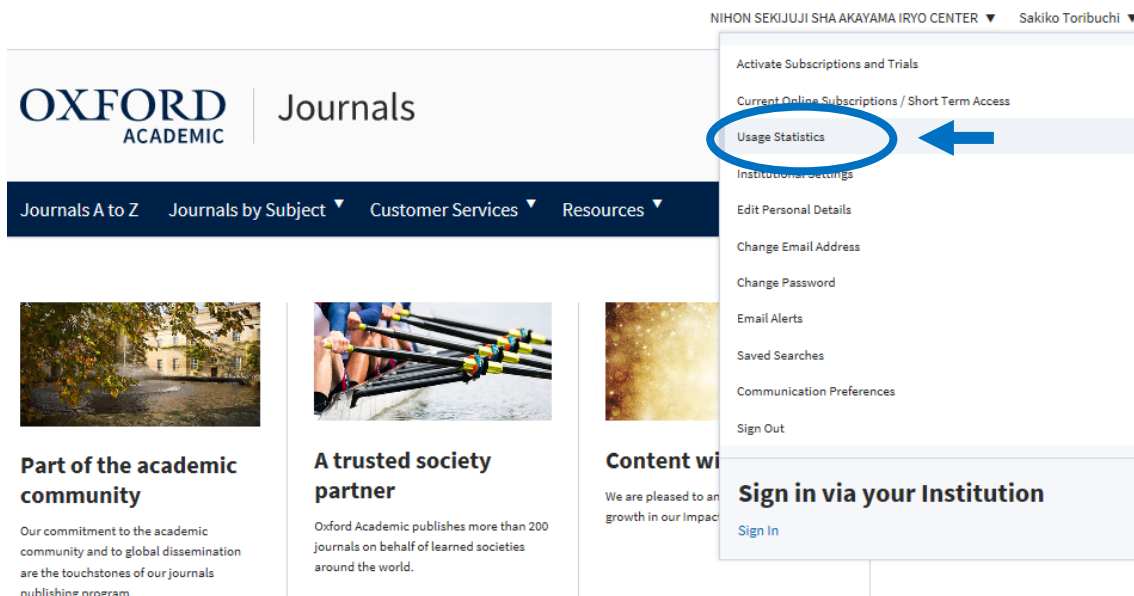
NIHON SEKIJUJI SHA AKAYAMA IRYO CENTER ▼ Sakiko Toribuchi ▼

OXFORD ACADEMIC | Journals

Journals A to Z Journals by Subject ▼ Customer Services ▼ Resources ▼

Activate Subscriptions and Trials
Current Online Subscriptions / Short Term Access
Usage Statistics
Institutional Settings
Edit Personal Details
Change Email Address
Change Password
Email Alerts
Saved Searches
Communication Preferences
Sign Out

Sign in via your Institution
Sign In

Part of the academic community

Our commitment to the academic community and to global dissemination are the touchstones of our journals publishing program

A trusted society partner

Oxford Academic publishes more than 200 journals on behalf of learned societies around the world.

Content wi

We are pleased to an growth in our Impact